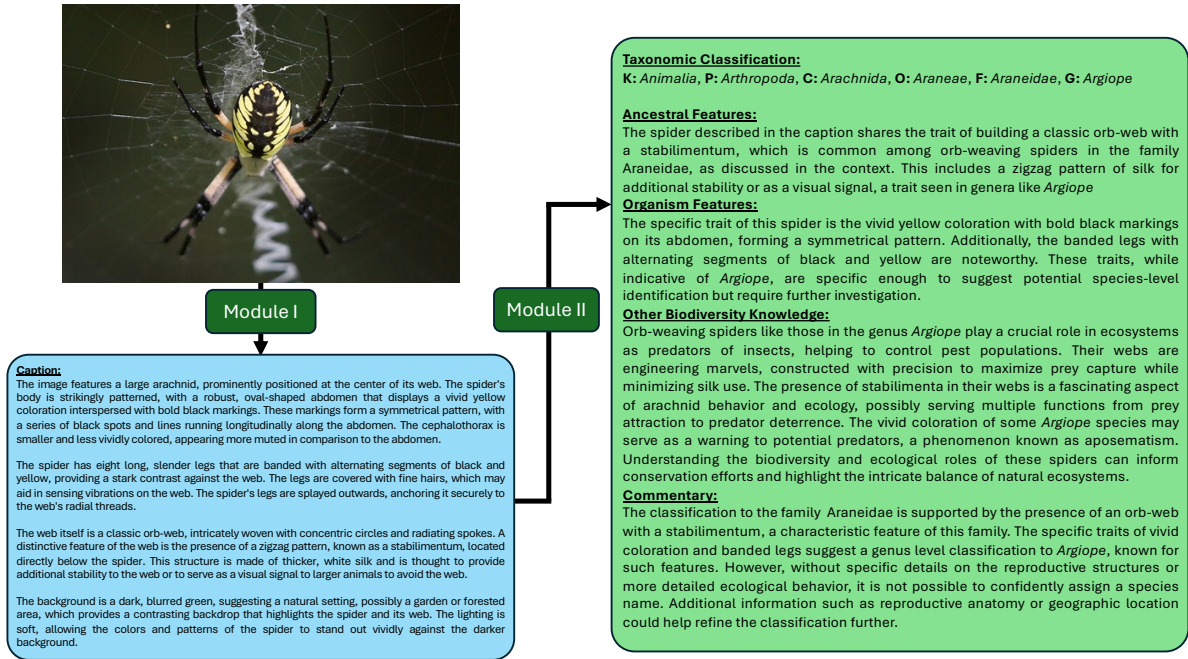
Module I

Module II

Caption:
The image features a large arachnid, prominently positioned at the center of its web. The spider's body is strikingly patterned, with a robust, oval-shaped abdomen that displays a vivid yellow coloration interspersed with bold black markings. These markings form a symmetrical pattern, with a series of black spots and lines running longitudinally along the abdomen. The cephalothorax is smaller and less vividly colored, appearing more muted in comparison to the abdomen.

The spider has eight long, slender legs that are banded with alternating segments of black and yellow, providing a stark contrast against the web. The legs are covered with fine hairs, which may aid in sensing vibrations on the web. The spider's legs are splayed outwards, anchoring it securely to the web's radial threads.

The web itself is a classic orb-web, intricately woven with concentric circles and radiating spokes. A distinctive feature of the web is the presence of a zigzag pattern, known as a stabilimentum, located directly below the spider. This structure is made of thicker, white silk and is thought to provide additional stability to the web or to serve as a visual signal to larger animals to avoid the web.

The background is a dark, blurred green, suggesting a natural setting, possibly a garden or forested area, which provides a contrasting backdrop that highlights the spider and its web. The lighting is soft, allowing the colors and patterns of the spider to stand out vividly against the darker background.

Taxonomic Classification:
K: Animalia, P: Arthropoda, C: Arachnida, O: Araneae, F: Araneidae, G: Argiope

Ancestral Features:
The spider described in the caption shares the trait of building a classic orb-web with a stabilimentum, which is common among orb-weaving spiders in the family Araneidae, as discussed in the context. This includes a zigzag pattern of silk for additional stability or as a visual signal, a trait seen in genera like Argiope
Organism Features:
The specific trait of this spider is the vivid yellow coloration with bold black markings on its abdomen, forming a symmetrical pattern. Additionally, the banded legs with alternating segments of black and yellow are noteworthy. These traits, while indicative of Argiope, are specific enough to suggest potential species-level identification but require further investigation.
Other Biodiversity Knowledge:
Orb-weaving spiders like those in the genus Argiope play a crucial role in ecosystems as predators of insects, helping to control pest populations. Their webs are engineering marvels, constructed with precision to maximize prey capture while minimizing silk use. The presence of stabilimenta in their webs is a fascinating aspect of arachnid behavior and ecology, possibly serving multiple functions from prey attraction to predator deterrence. The vivid coloration of some Argiope species may serve as a warning to potential predators, a phenomenon known as aposematism. Understanding the biodiversity and ecological roles of these spiders can inform conservation efforts and highlight the intricate balance of natural ecosystems.
Commentary:
The classification to the family Araneidae is supported by the presence of an orb-web with a stabilimentum, a characteristic feature of this family. The specific traits of vivid coloration and banded legs suggest a genus level classification to Argiope, known for such features. However, without specific details on the reproductive structures or more detailed ecological behavior, it is not possible to confidently assign a species name. Additional information such as reproductive anatomy or geographic location could help refine the classification further.